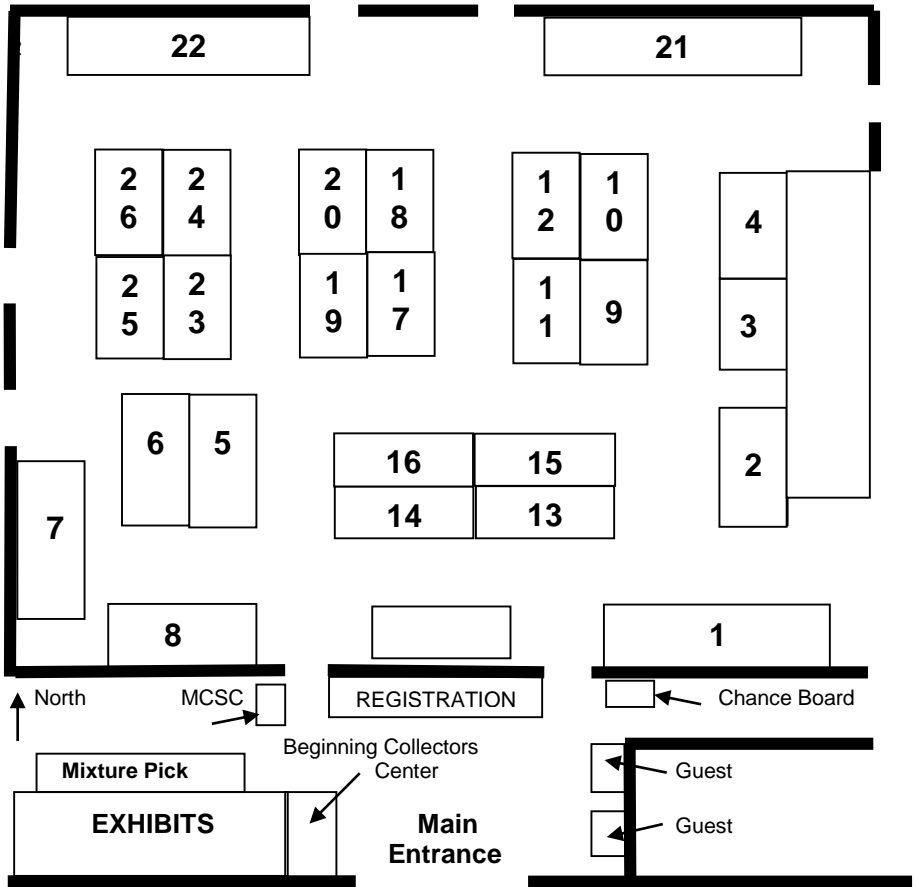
22

21

26

24

20

18

12

10

4

25

23

19

17

11

9

3

6

5

16

15

2

14

13

7

8

1

North

MCSC

REGISTRATION

Chance Board

Mixture Pick

Beginning Collectors Center

Guest

EXHIBITS

Main Entrance

Guest